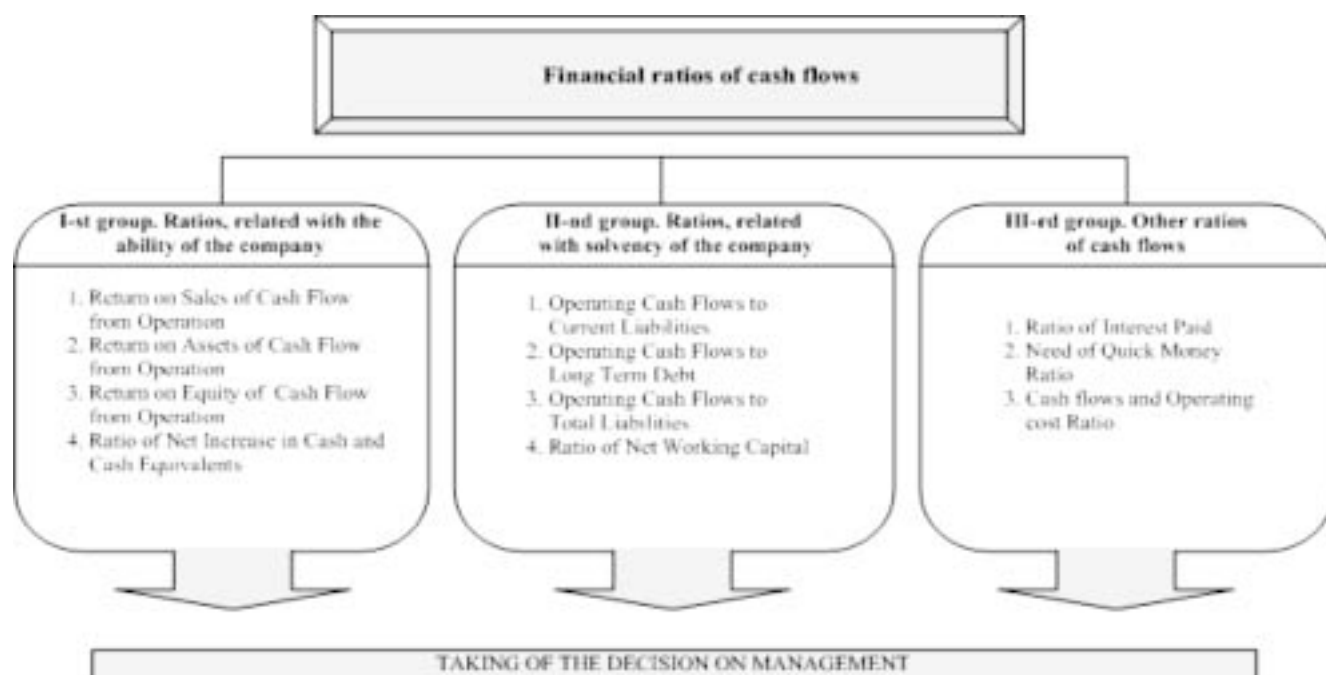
Financial ratios of cash flows

I-st group. Ratios, related with the ability of the company

1. Return on Sales of Cash Flow from Operation
2. Return on Assets of Cash Flow from Operation
3. Return on Equity of Cash Flow from Operation
4. Ratio of Net Increase in Cash and Cash Equivalents

II-nd group. Ratios, related with solvency of the company

1. Operating Cash Flows to Current Liabilities
2. Operating Cash Flows to Long Term Debt
3. Operating Cash Flows to Total Liabilities
4. Ratio of Net Working Capital

III-rd group. Other ratios of cash flows

1. Ratio of Interest Paid
2. Need of Quick Money Ratio
3. Cash flows and Operating cost Ratio

TAKING OF THE DECISION ON MANAGEMENT